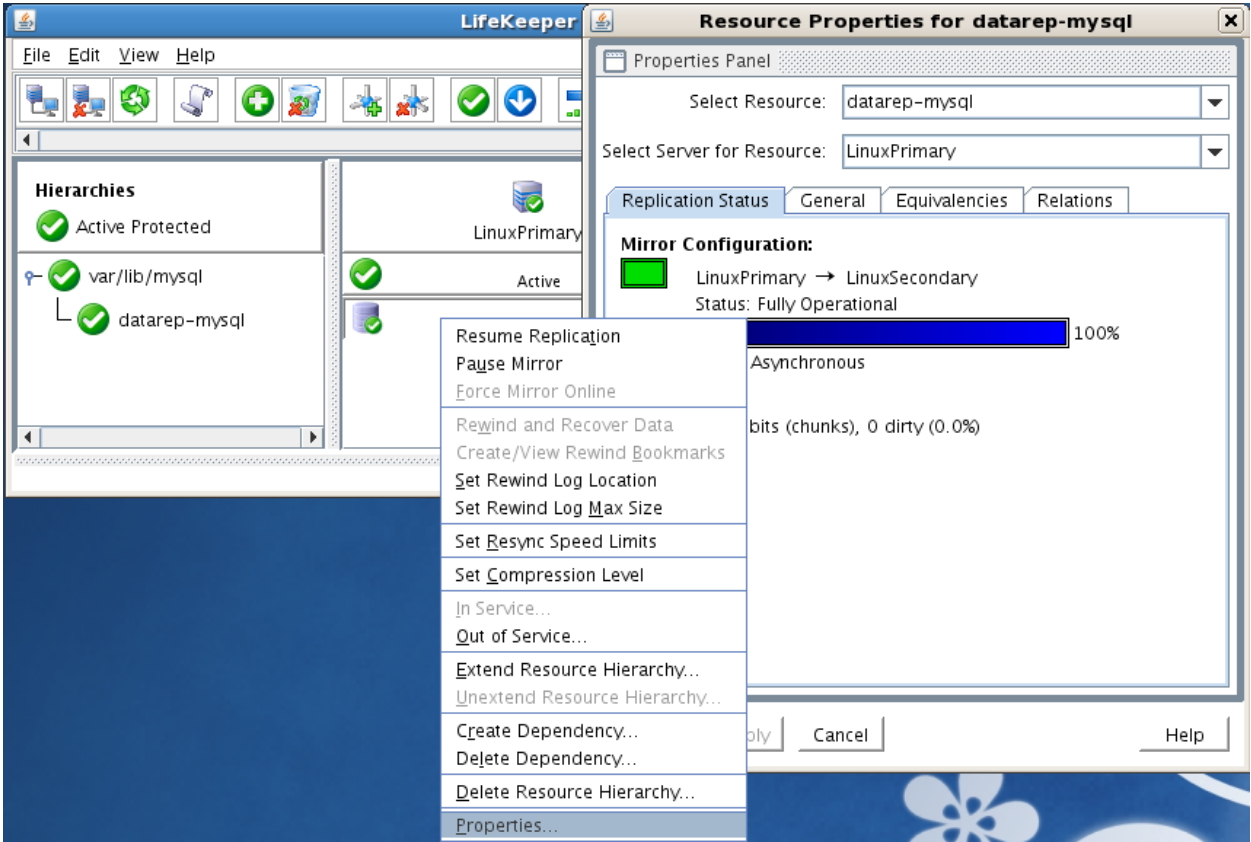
LifeKeeper

File Edit View Help

Hierarchies

Active Protected

var/lib/mysql

datarep-mysql

LinuxPrimary

Active

Resource Properties for datarep-mysql

Properties Panel

Select Resource: datarep-mysql

Select Server for Resource: LinuxPrimary

Replication Status | General | Equivalencies | Relations

Mirror Configuration:

LinuxPrimary → LinuxSecondary

Status: Fully Operational

100%

Asynchronous

bits (chunks), 0 dirty (0.0%)

Resume Replication
Pause Mirror
Force Mirror Online
Rewind and Recover Data
Create/View Rewind Bookmarks
Set Rewind Log Location
Set Rewind Log Max Size
Set Resync Speed Limits
Set Compression Level
In Service...
Out of Service...
Extend Resource Hierarchy...
Unextend Resource Hierarchy...
Create Dependency...
Delete Dependency...
Delete Resource Hierarchy...
Properties...

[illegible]ply

Cancel

Help